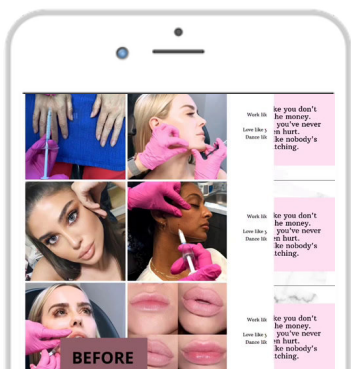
Work lik
Love like y
Dance lik

ke you don't
he money.
 you've never
en hurt.
ke nobody's
tching.

Work lik
Love like y
Dance lik

ke you don't
he money.
 you've never
en hurt.
ke nobody's
tching.

Work lik
Love like y
Dance lik

ke you don't
he money.
 you've never
en hurt.
ke nobody's
tching.

BEFORE